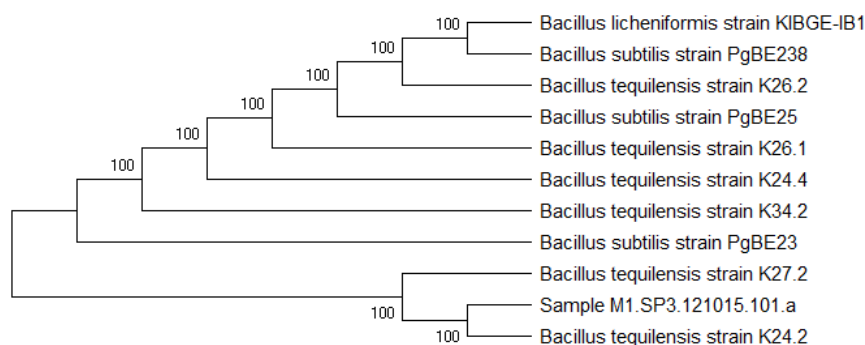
100
Bacillus licheniformis strain KIBGE-IB1
100
Bacillus subtilis strain PgBE238
100
Bacillus tequilensis strain K26.2
100
Bacillus subtilis strain PgBE25
100
Bacillus tequilensis strain K26.1
100
Bacillus tequilensis strain K24.4
Bacillus tequilensis strain K34.2
Bacillus subtilis strain PgBE23
Bacillus tequilensis strain K27.2
100
Sample M1.SP3.121015.101.a
100
Bacillus tequilensis strain K24.2